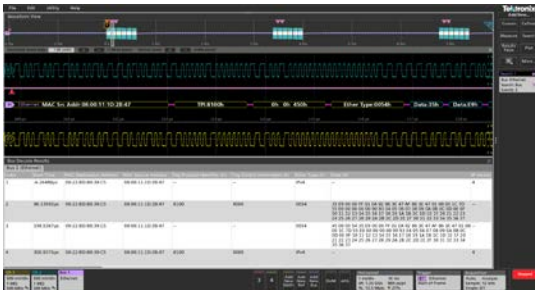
File Edit Utility Help

Tektronix

Ethernet MAC Src Addr: 00:00:11:10:28:47

TPI:8100h

0h 0h 450h

Ether Type:0054h

Data:35h

Data:09h

Bus Decode Results

Bus 1 (Ethernet)

| | | | | | | | |
|---|---|---|---|---|---|---|---|
| 1 | -6.2648ms | 00:22:BD:89:2B:C5 | 00:00:11:10:28:47 | | | 0x4 | |
| 2 | 96.1392us | 00:22:BD:89:2B:C5 | 00:00:11:10:28:47 | 8100 | | 0800 | |
| 3 | 230.0267us | 00:22:BD:89:2B:C5 | 00:00:11:10:28:47 | | | 0054 | |
| 4 | 316.9771us | 00:22:BD:89:2B:C5 | 00:00:11:10:28:47 | 8100 | 0000 | 0x4 | |